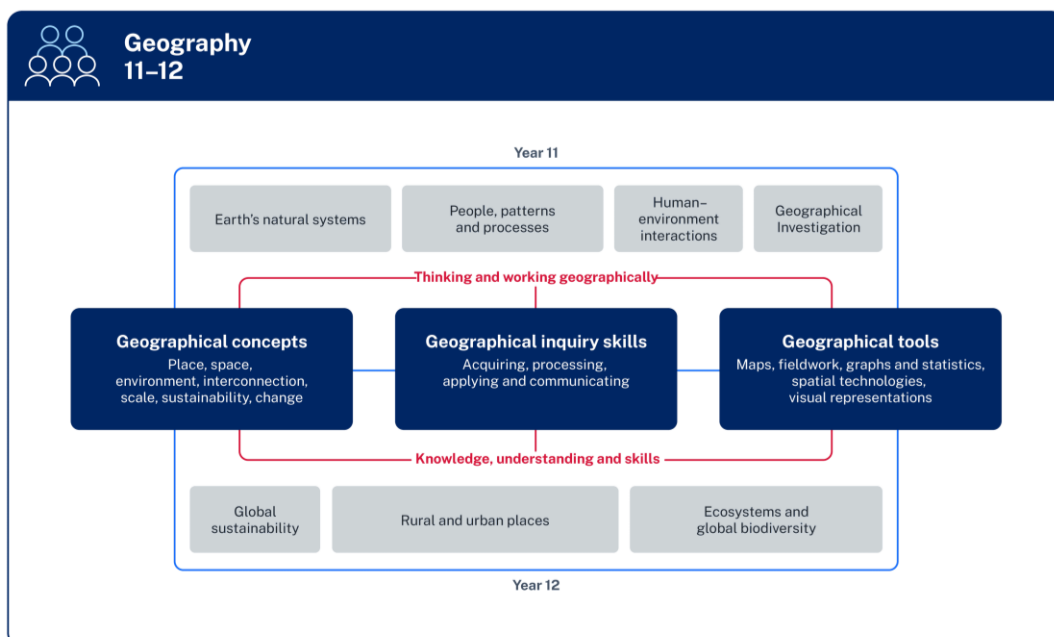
Geography
11–12

Year 11

Earth's natural systems

People, patterns and processes

Human–environment interactions

Geographical Investigation

Thinking and working geographically

Geographical concepts
Place, space, environment, interconnection, scale, sustainability, change

Geographical inquiry skills
Acquiring, processing, applying and communicating

Geographical tools
Maps, fieldwork, graphs and statistics, spatial technologies, visual representations

Knowledge, understanding and skills

Global sustainability

Rural and urban places

Ecosystems and global biodiversity

Year 12